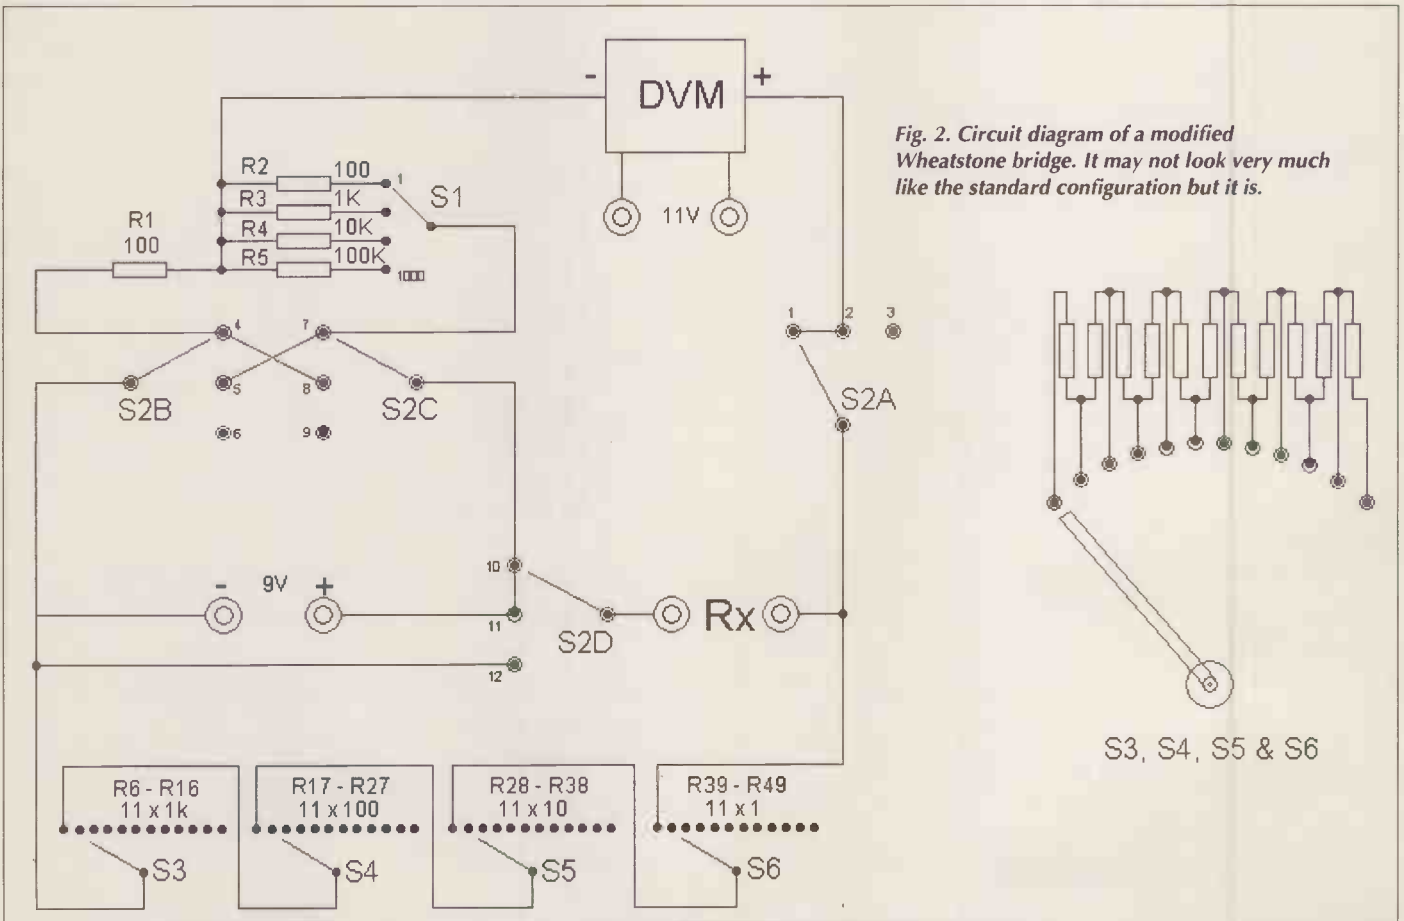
-
DVM
+

Fig. 2. Circuit diagram of a modified Wheatstone bridge. It may not look very much like the standard configuration but it is.

R2 100
R3 1K
R4 10K
R5 100K
1
S1
1000
R1
100
11V

4
7
5
8
6
9
S2B
S2C

1
2
3
S2A

10
11
12
-
9V
+
S2D
Rx

S3, S4, S5 & S6

R6 - R16
11 x 1k
S3

R17 - R27
11 x 100
S4

R28 - R38
11 x 10
S5

R39 - R49
11 x 1
S6